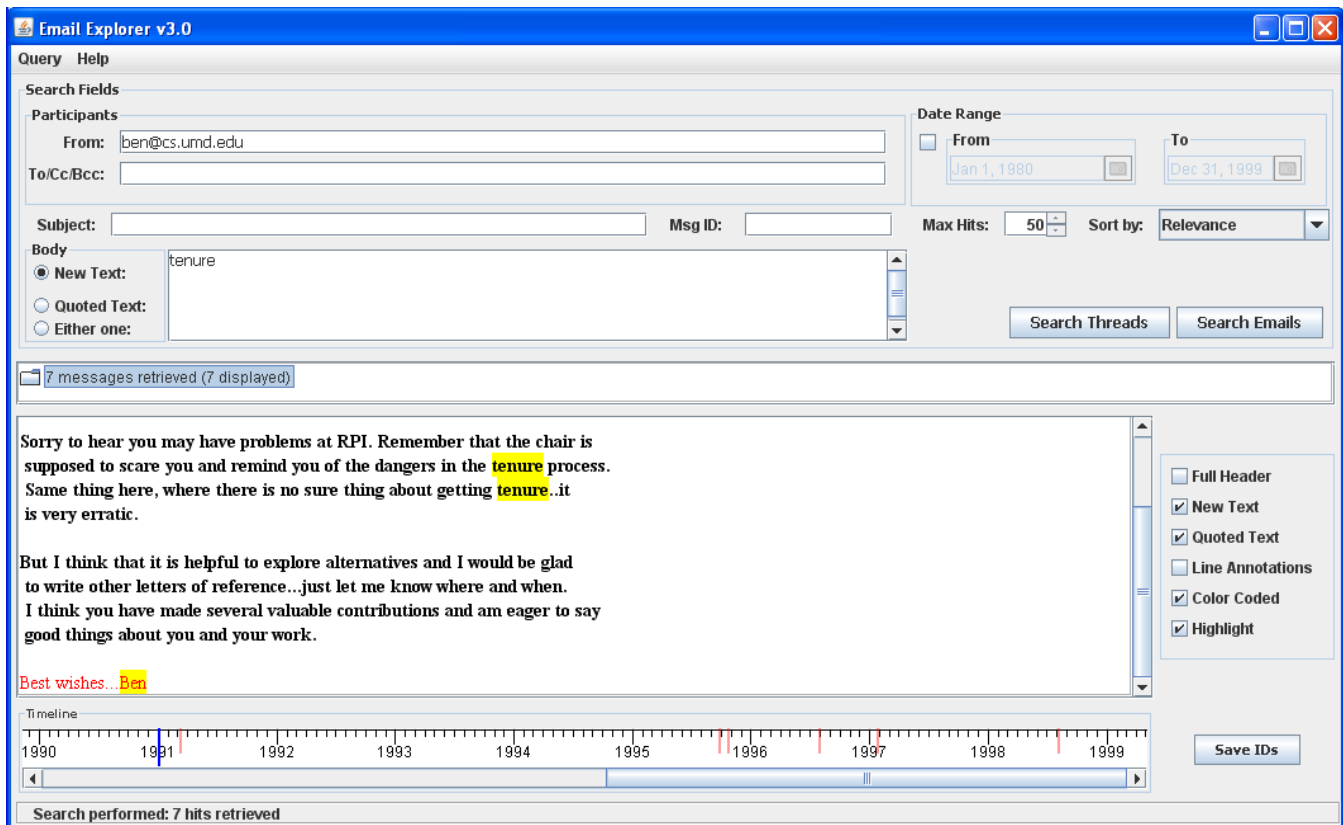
Email Explorer v3.0

Query Help

Search Fields

Participants

From: ben@cs.umd.edu

To/Cc/Bcc:

Date Range

From

Jan 1, 1980

To

Dec 31, 1999

Subject:

Msg ID:

Max Hits: 50

Sort by: Relevance

Body

New Text:

Quoted Text:

Either one:

tenure

Search Threads

Search Emails

7 messages retrieved (7 displayed)

Sorry to hear you may have problems at RPI. Remember that the chair is supposed to scare you and remind you of the dangers in the tenure process. Same thing here, where there is no sure thing about getting tenure..it is very erratic.

But I think that it is helpful to explore alternatives and I would be glad to write other letters of reference...just let me know where and when. I think you have made several valuable contributions and am eager to say good things about you and your work.

Best wishes...Ben

Full Header

New Text

Quoted Text

Line Annotations

Color Coded

Highlight

Timeline

1990 1991 1992 1993 1994 1995 1996 1997 1998 1999

Save IDs

Search performed: 7 hits retrieved